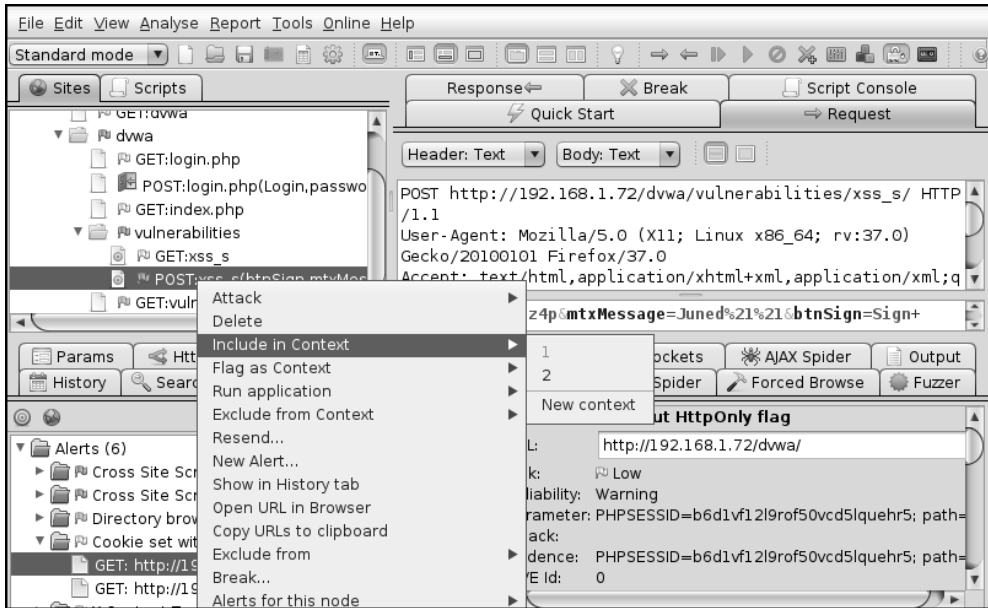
File Edit View Analyse Report Tools Online Help

Standard mode

Sites | Scripts

GET:dvwa
dvwa
GET:login.php
POST:login.php(Login,passwo
GET:index.php
vulnerabilities
GET:xss_s
POST:xss_s(btnSign,mtxMes
GET:vuln

Response⇐ | Break | Script Console
Quick Start | ⇒ Request

Header: Text | Body: Text

POST http://192.168.1.72/dvwa/vulnerabilities/xss_s/ HTTP/1.1
User-Agent: Mozilla/5.0 (X11; Linux x86_64; rv:37.0) Gecko/20100101 Firefox/37.0
Accept: text/html,application/xhtml+xml,application/xml;q

z4p&mtxMessage=Juned%21%21&btnSign=Sign+

Params | Htt | ockets | AJAX Spider | Output
History | Searc | Spider | Forced Browse | Fuzzer

Attack
Delete
Include in Context
Flag as Context
Run application
Exclude from Context
Resend...
New Alert...
Show in History tab
Open URL in Browser
Copy URLs to clipboard
Exclude from
Break...
Alerts for this node

1
2
New context

Alerts (6)
Cross Site Scr
Cross Site Scr
Directory brov
Cookie set wit
GET: http://19
GET: http://19

ut HttpOnly flag
L: http://192.168.1.72/dvwa/
k: Low
liability: Warning
rameter: PHPSESSID=b6d1vf12l9rof50vcd5lquehr5; path=
ack:
dence: PHPSESSID=b6d1vf12l9rof50vcd5lquehr5; path=
E Id: 0